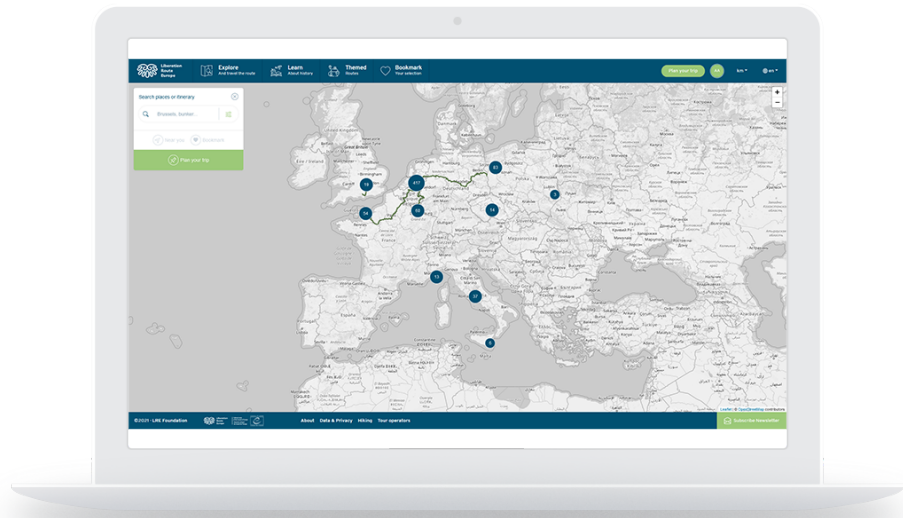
Liberation Route Europe

Explore
And travel the route

Learn
About history

Themed
Routes

Bookmark
Your selection

Plan your trip

km

en

Search places or itinerary

Brussels, Dunkirk...

Plan your trip

+
−

19

417

83

54

65

14

3

13

27

6

Leaflet | © OpenStreetMap contributors

©2021 - LRE Foundation

About   Data & Privacy   Hiking   Tour operators

Subscribe Newsletter